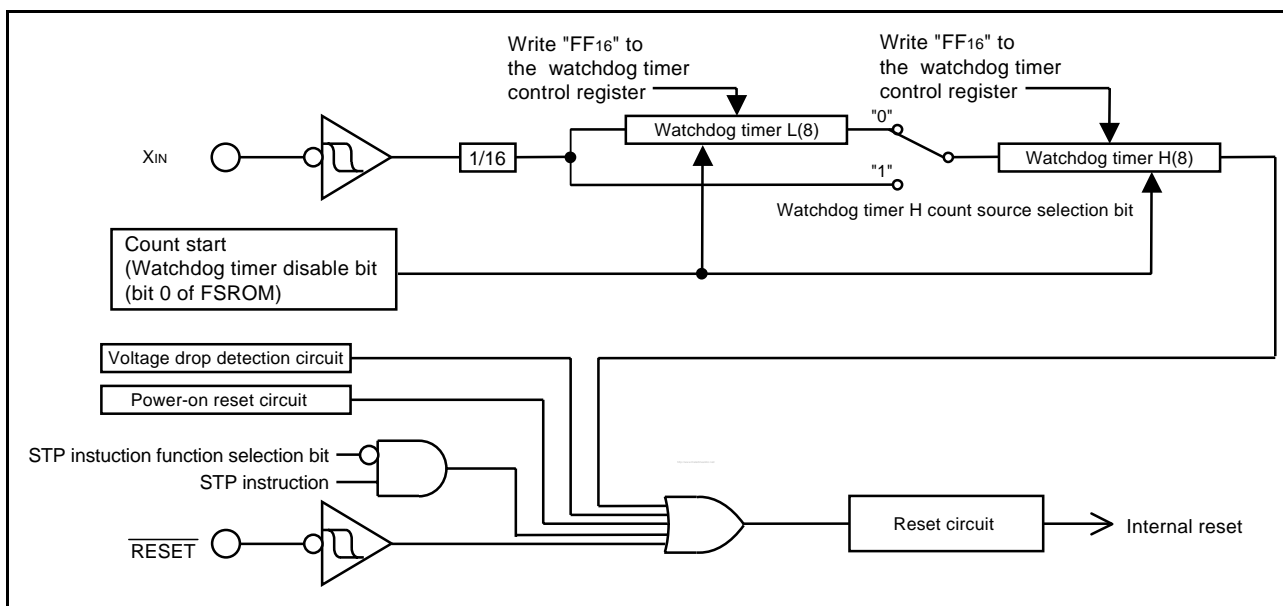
Write "$FF_{16}$" to the watchdog timer control register

Write "$FF_{16}$" to the watchdog timer control register

$X_{IN}$

1/16

Watchdog timer L(8)

"0"

"1"

Watchdog timer H(8)

Watchdog timer H count source selection bit

Count start (Watchdog timer disable bit (bit 0 of FSROM)

Voltage drop detection circuit

Power-on reset circuit

STP instuction function selection bit

STP instruction

$\overline{RESET}$

Reset circuit

Internal reset